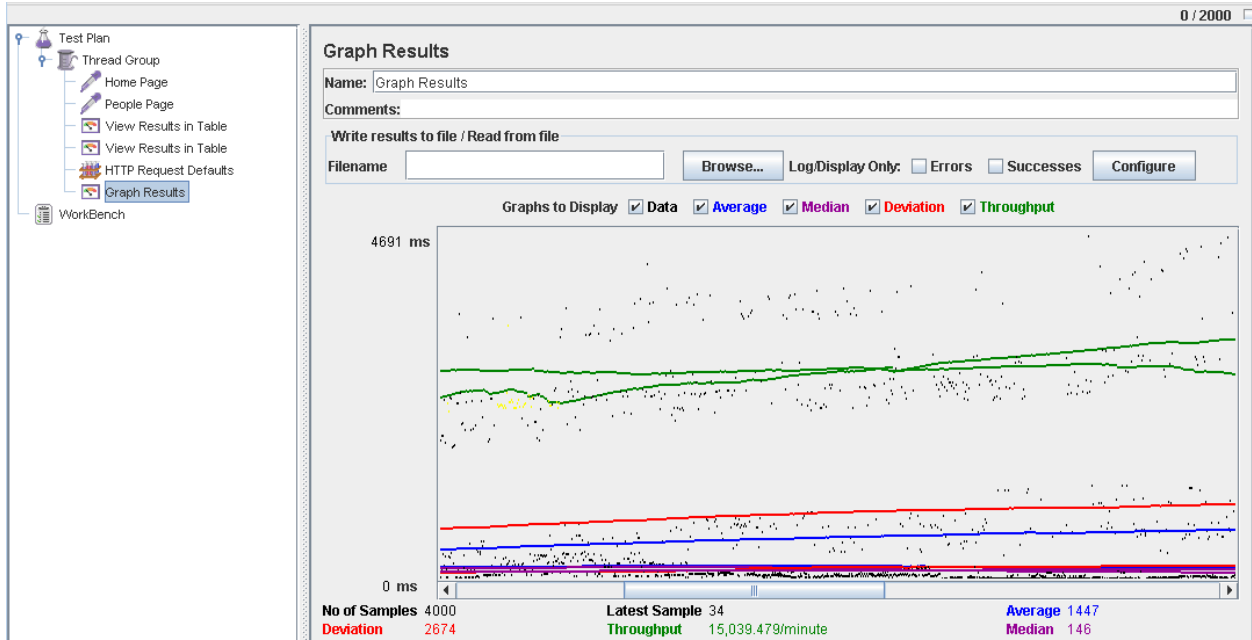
0 / 2000

Test Plan
Thread Group
Home Page
People Page
View Results in Table
View Results in Table
HTTP Request Defaults
Graph Results
WorkBench

Graph Results

Name: Graph Results

Comments:

Write results to file / Read from file

Filename

Browse...

Log/Display Only: Errors Successes

Configure

Graphs to Display Data Average Median Deviation Throughput

4691 ms

0 ms

No of Samples 4000
Deviation 2674
Latest Sample 34
Throughput 15,039.479/minute
Average 1447
Median 146